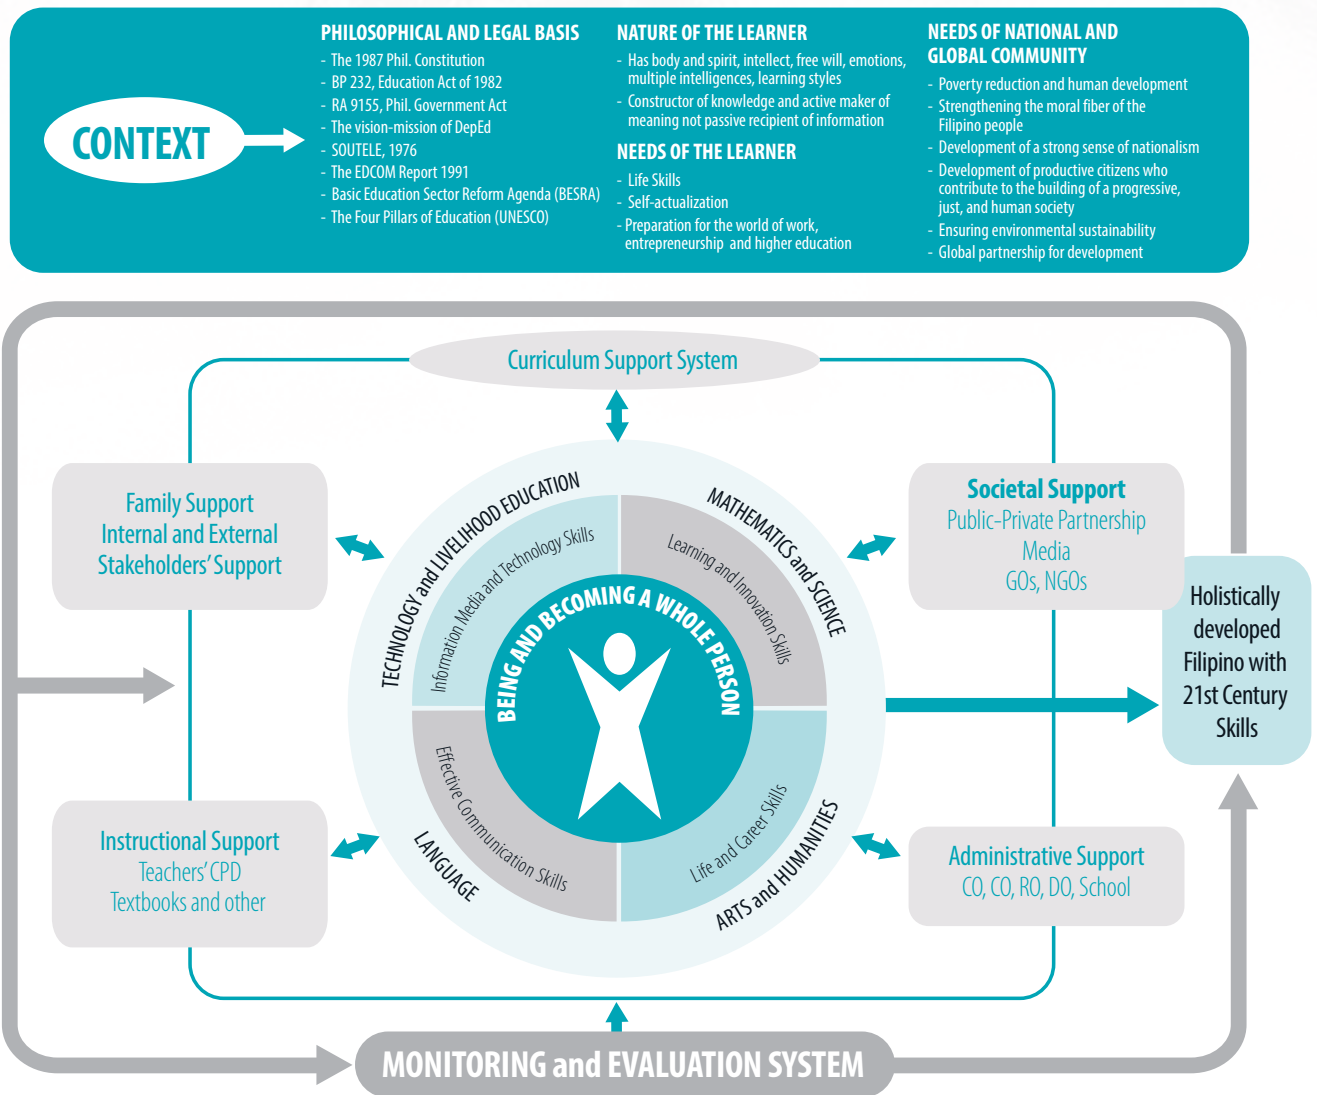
CONTEXT

PHILOSOPHICAL AND LEGAL BASIS
- The 1987 Phil. Constitution
- BP 232, Education Act of 1982
- RA 9155, Phil. Government Act
- The vision-mission of DepEd
- SOUTELE, 1976
- The EDCOM Report 1991
- Basic Education Sector Reform Agenda (BESRA)
- The Four Pillars of Education (UNESCO)

NATURE OF THE LEARNER
- Has body and spirit, intellect, free will, emotions, multiple intelligences, learning styles
- Constructor of knowledge and active maker of meaning not passive recipient of information

NEEDS OF THE LEARNER
- Life Skills
- Self-actualization
- Preparation for the world of work, entrepreneurship and higher education

NEEDS OF NATIONAL AND GLOBAL COMMUNITY
- Poverty reduction and human development
- Strengthening the moral fiber of the Filipino people
- Development of a strong sense of nationalism
- Development of productive citizens who contribute to the building of a progressive, just, and human society
- Ensuring environmental sustainability
- Global partnership for development

Curriculum Support System

Family Support
Internal and External Stakeholders' Support

Societal Support
Public-Private Partnership
Media
GOs, NGOs

Instructional Support
Teachers' CPD
Textbooks and other

Administrative Support
CO, CO, RO, DO, School

TECHNOLOGY and LIVELIHOOD EDUCATION
Information Media and Technology Skills
MATHEMATICS and SCIENCE
Learning and Innovation Skills
BEING AND BECOMING A WHOLE PERSON
Effective Communication Skills
LANGUAGE
Life and Career Skills
ARTS and HUMANITIES

Holistically developed Filipino with 21st Century Skills

MONITORING and EVALUATION SYSTEM